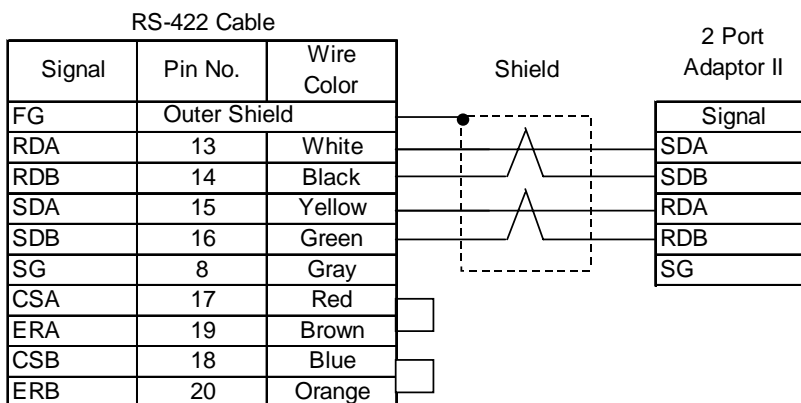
RS-422 Cable

| Signal | Pin No. | Wire Color |
|---|---|---|
| FG | Outer Shield | |
| RDA | 13 | White |
| RDB | 14 | Black |
| SDA | 15 | Yellow |
| SDB | 16 | Green |
| SG | 8 | Gray |
| CSA | 17 | Red |
| ERA | 19 | Brown |
| CSB | 18 | Blue |
| ERB | 20 | Orange |

Shield

2 Port Adaptor II

| Signal |
|---|
| SDA |
| SDB |
| RDA |
| RDB |
| SG |